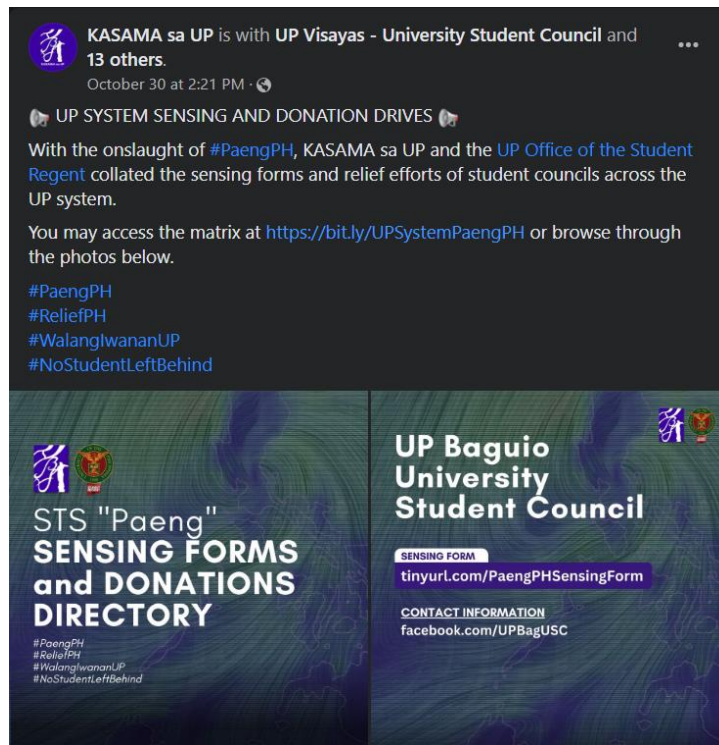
KASAMA sa UP is with UP Visayas - University Student Council and 13 others.
October 30 at 2:21 PM ·

UP SYSTEM SENSING AND DONATION DRIVES

With the onslaught of #PaengPH, KASAMA sa UP and the UP Office of the Student Regent collated the sensing forms and relief efforts of student councils across the UP system.

You may access the matrix at https://bit.ly/UPSystemPaengPH or browse through the photos below.

#PaengPH
#ReliefPH
#WalangIwananUP
#NoStudentLeftBehind

STS "Paeng"
SENSING FORMS and DONATIONS DIRECTORY

#PaengPH
#ReliefPH
#WalangIwananUP
#NoStudentLeftBehind

UP Baguio University Student Council

SENSING FORM
tinyurl.com/PaengPHSensingForm

CONTACT INFORMATION
facebook.com/UPBagUSC